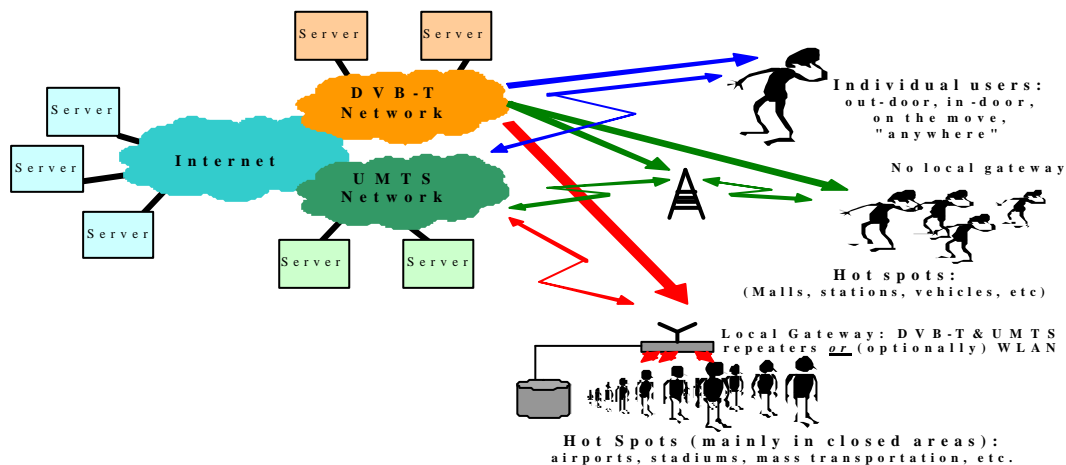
Server

Server

Server

Server

Server

DVB-T Network

Internet

UMTS Network

Server

Server

Individual users:
out-door, in-door,
on the move,
"anywhere"

No local gateway

Hot spots:
(Malls, stations, vehicles, etc)

Local Gateway: DVB-T & UMTS repeaters or (optionally) WLAN

Hot Spots (mainly in closed areas):
airports, stadiums, mass transportation, etc.